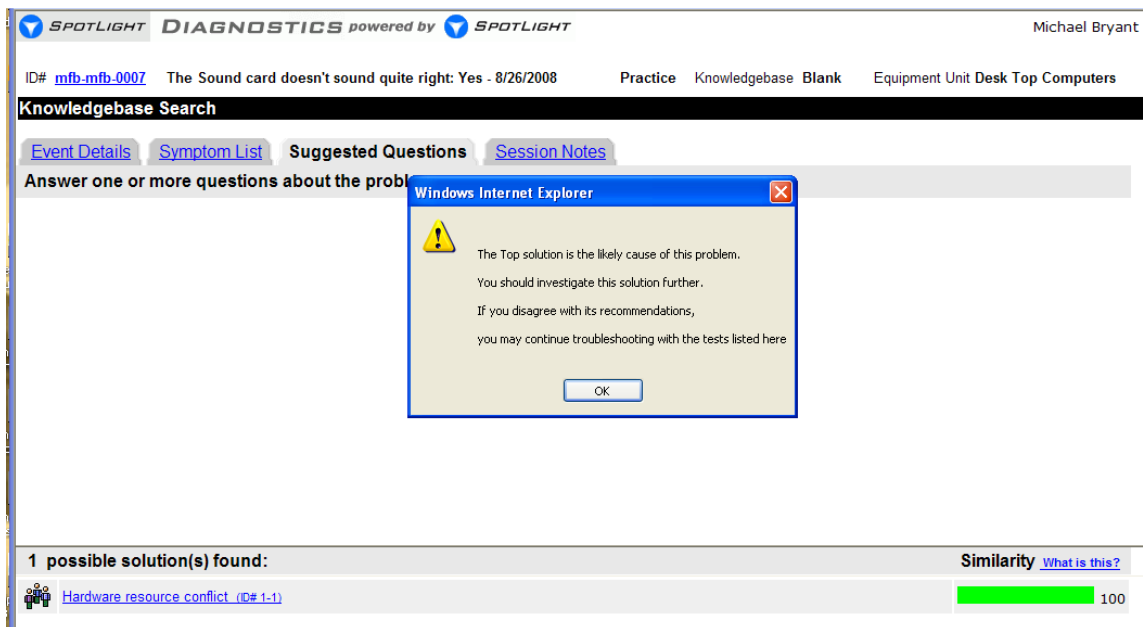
SPOTLIGHT DIAGNOSTICS powered by SPOTLIGHT

Michael Bryant

ID# mfb-mfb-0007 The Sound card doesn't sound quite right: Yes - 8/26/2008 Practice Knowledgebase Blank Equipment Unit Desk Top Computers

Knowledgebase Search

Event Details | Symptom List | Suggested Questions | Session Notes

Answer one or more questions about the probl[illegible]

Windows Internet Explorer

The Top solution is the likely cause of this problem.

You should investigate this solution further.

If you disagree with its recommendations,

you may continue troubleshooting with the tests listed here

OK

1 possible solution(s) found:

Similarity What is this?

Hardware resource conflict (ID# 1-1)

100